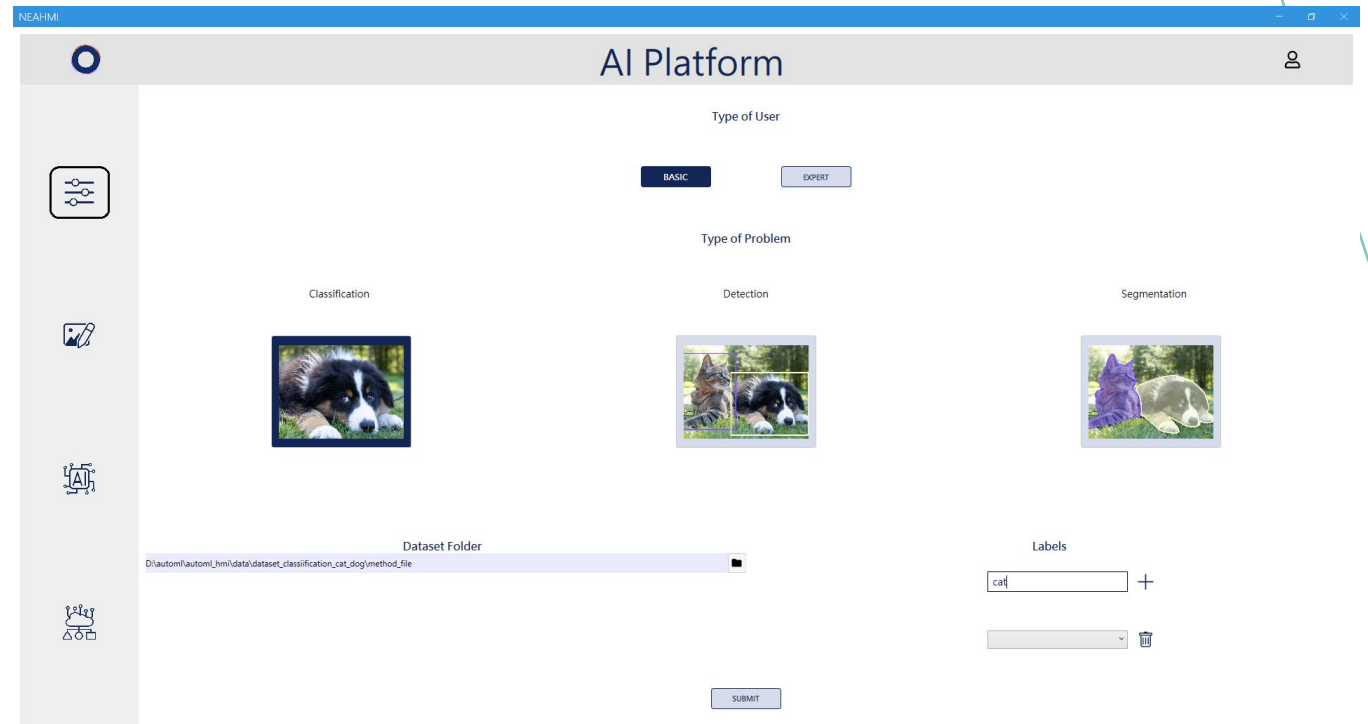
NEAHMI

AI Platform

Type of User

BASIC

EXPERT

Type of Problem

Classification

Detection

Segmentation

Dataset Folder

D:\automl\automl_hmi\data\dataset_classification_cat_dog\method_file

Labels

cat

SUBMIT